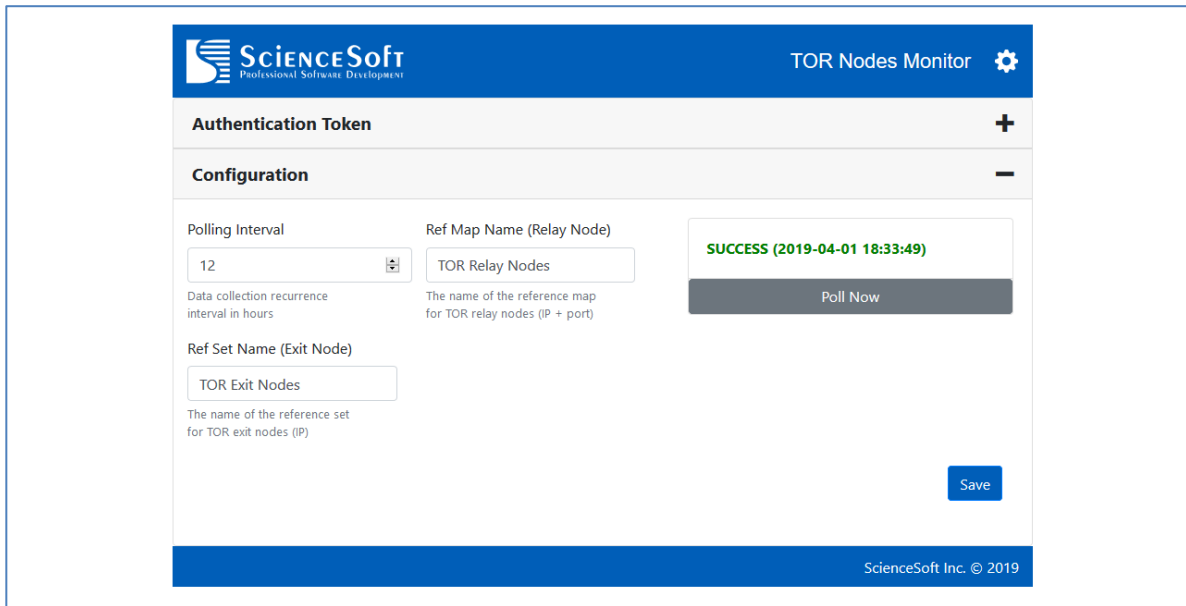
ScienceSoft
Professional Software Development

TOR Nodes Monitor

Authentication Token

+

Configuration

−

Polling Interval

12

Data collection recurrence interval in hours

Ref Map Name (Relay Node)

TOR Relay Nodes

The name of the reference map for TOR relay nodes (IP + port)

SUCCESS (2019-04-01 18:33:49)

Poll Now

Ref Set Name (Exit Node)

TOR Exit Nodes

The name of the reference set for TOR exit nodes (IP)

Save

ScienceSoft Inc. © 2019